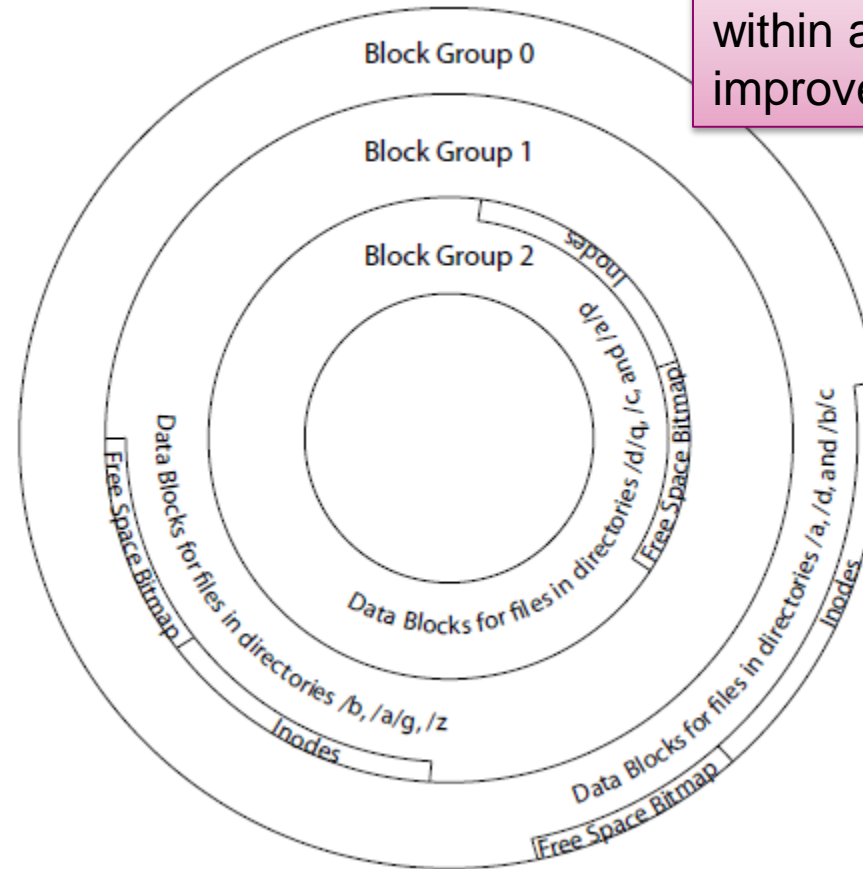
within a
improve

Block Group 0

Block Group 1

Block Group 2

Inodes

Free Space Bitmap

Data Blocks for files in directories /d/q, /c and /a/p

Data Blocks for files in directories /b, /a/g, /z

Free Space Bitmap

Inodes

Inodes

Data Blocks for files in directories /a, /d, and /b/c

Free Space Bitmap